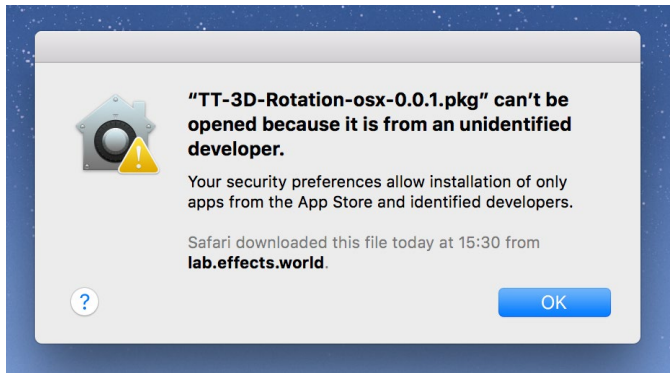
"TT-3D-Rotation-osx-0.0.1.pkg" can't be opened because it is from an unidentified developer.

Your security preferences allow installation of only apps from the App Store and identified developers.

Safari downloaded this file today at 15:30 from lab.effects.world.

?

OK